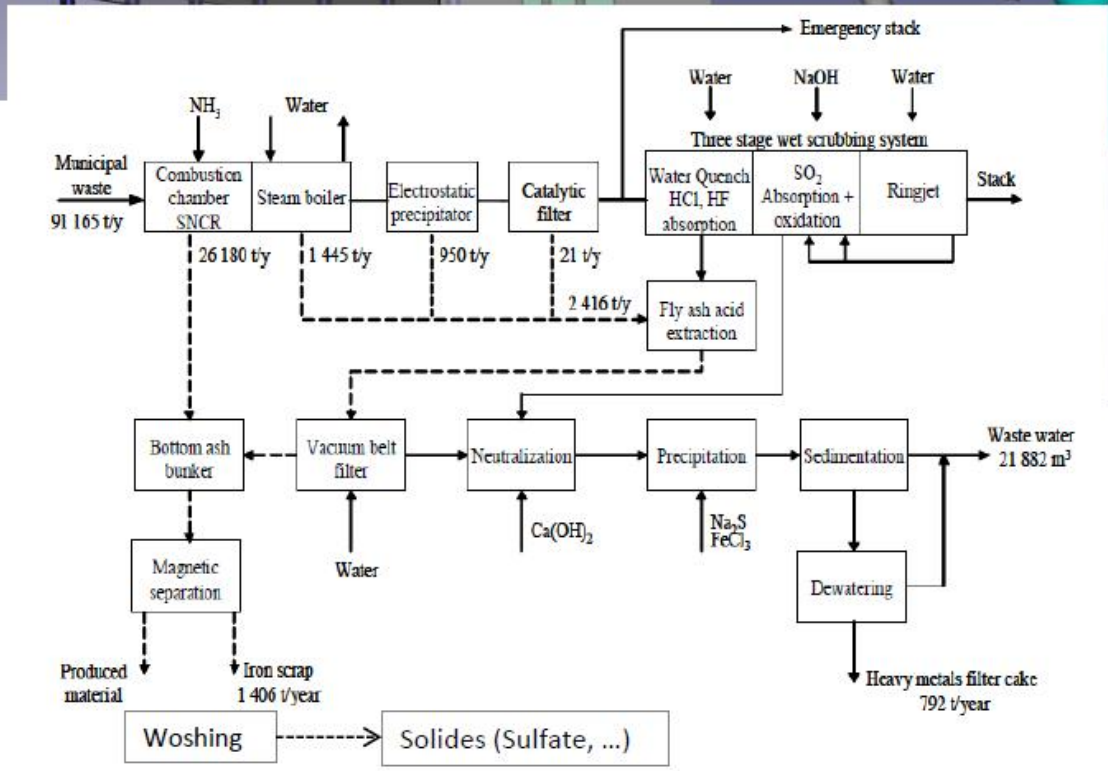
Emergency stack

Water

NaOH

Water

Three stage wet scrubbing system

$NH_3$

Water

Municipal waste

91 165 t/y

Combustion chamber SNCR

Steam boiler

Electrostatic precipitator

Catalytic filter

Water Quench HCl, HF absorption

$SO_2$ Absorption + oxidation

Ringjet

Stack

26 180 t/y

1 445 t/y

950 t/y

21 t/y

2 416 t/y

Fly ash acid extraction

Bottom ash bunker

Vacuum belt filter

Neutralization

Precipitation

Sedimentation

Waste water 21 882 $m^3$

$Ca(OH)_2$

$Na_2S$ $FeCl_3$

Water

Magnetic separation

Dewatering

Produced material

Iron scrap 1 406 t/year

Heavy metals filter cake 792 t/year

Woshing

Solides (Sulfate, ...)